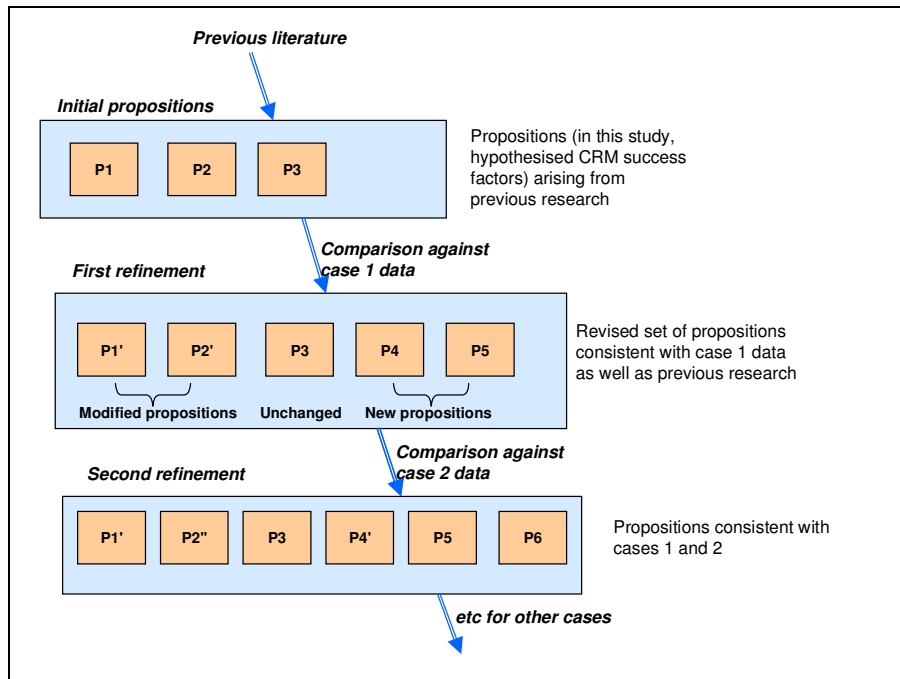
Previous literature

Initial propositions

P1

P2

P3

Propositions (in this study, hypothesised CRM success factors) arising from previous research

Comparison against case 1 data

First refinement

P1'

P2'

P3

P4

P5

Modified propositions

Unchanged

New propositions

Revised set of propositions consistent with case 1 data as well as previous research

Comparison against case 2 data

Second refinement

P1'

P2''

P3

P4'

P5

P6

Propositions consistent with cases 1 and 2

etc for other cases